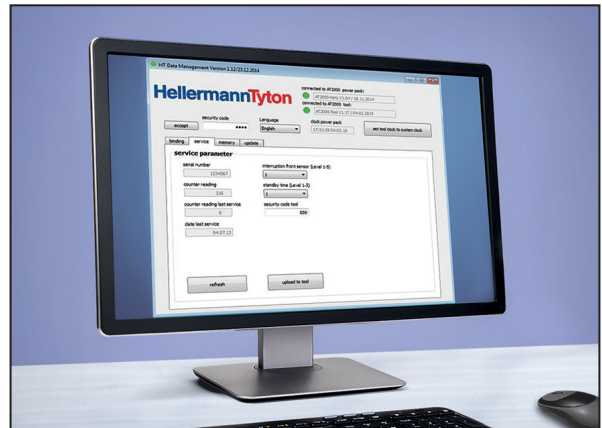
HT Data Management Version 1.12/23.12.2014

HellermannTyton

connected to AT2000 power pack:
AT2000-Pack V1.04 / 18.11.2014
connected to AT2000 tool:
AT2000-Tool V1.17 / 04.02.2015

security code
accept
••••

Language
English

clock power pack
17:51:29 04.02.15

set tool clock to system clock

binding | service | memory | update

service parameter

serial number
1234567

interruption front sensor (Level 1-5)
1

counter reading
316

standby time (Level 1-3)
1

counter reading last service
0

security code tool
000

date last service
04.07.13

refresh

upload to tool